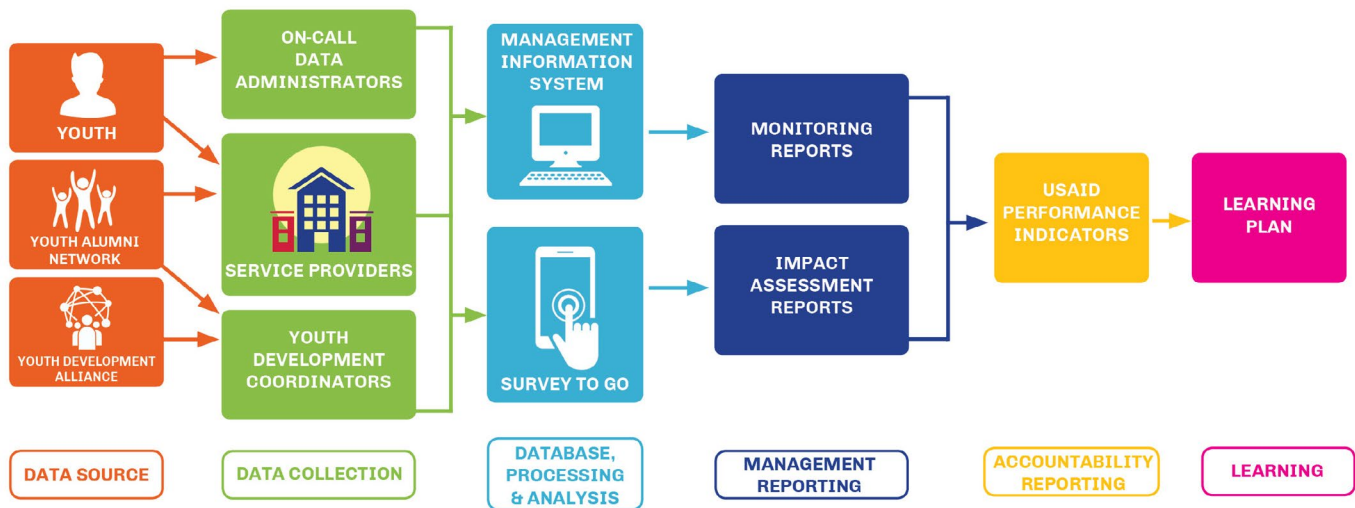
YOUTH

YOUTH ALUMNI NETWORK

YOUTH DEVELOPMENT ALLIANCE

ON-CALL DATA ADMINISTRATORS

SERVICE PROVIDERS

YOUTH DEVELOPMENT COORDINATORS

MANAGEMENT INFORMATION SYSTEM

SURVEY TO GO

MONITORING REPORTS

IMPACT ASSESSMENT REPORTS

USAID PERFORMANCE INDICATORS

LEARNING PLAN

DATA SOURCE

DATA COLLECTION

DATABASE, PROCESSING & ANALYSIS

MANAGEMENT REPORTING

ACCOUNTABILITY REPORTING

LEARNING